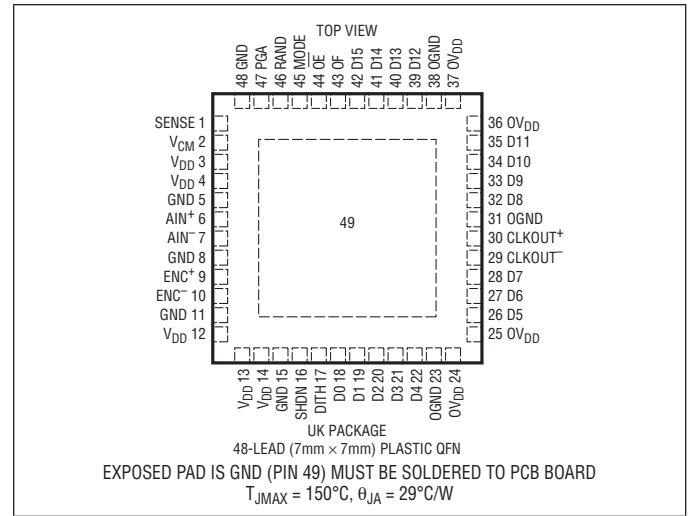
TOP VIEW

48 GND
47 PGA
46 RAND
45 MODE
44 $\overline{OE}$
43 OF
42 D15
41 D14
40 D13
39 D12
38 OGND
37 $OV_{DD}$

SENSE 1
$V_{CM}$ 2
$V_{DD}$ 3
$V_{DD}$ 4
GND 5
$AIN^{+}$ 6
$AIN^{-}$ 7
GND 8
$ENC^{+}$ 9
$ENC^{-}$ 10
GND 11
$V_{DD}$ 12

49

36 $OV_{DD}$
35 D11
34 D10
33 D9
32 D8
31 OGND
30 $CLKOUT^{+}$
29 $CLKOUT^{-}$
28 D7
27 D6
26 D5
25 $OV_{DD}$

$V_{DD}$ 13
$V_{DD}$ 14
GND 15
SHDN 16
DITH 17
D0 18
D1 19
D2 20
D3 21
D4 22
OGND 23
$OV_{DD}$ 24

UK PACKAGE
48-LEAD (7mm × 7mm) PLASTIC QFN
EXPOSED PAD IS GND (PIN 49) MUST BE SOLDERED TO PCB BOARD
$T_{JMAX}$ = 150°C, $\theta_{JA}$ = 29°C/W